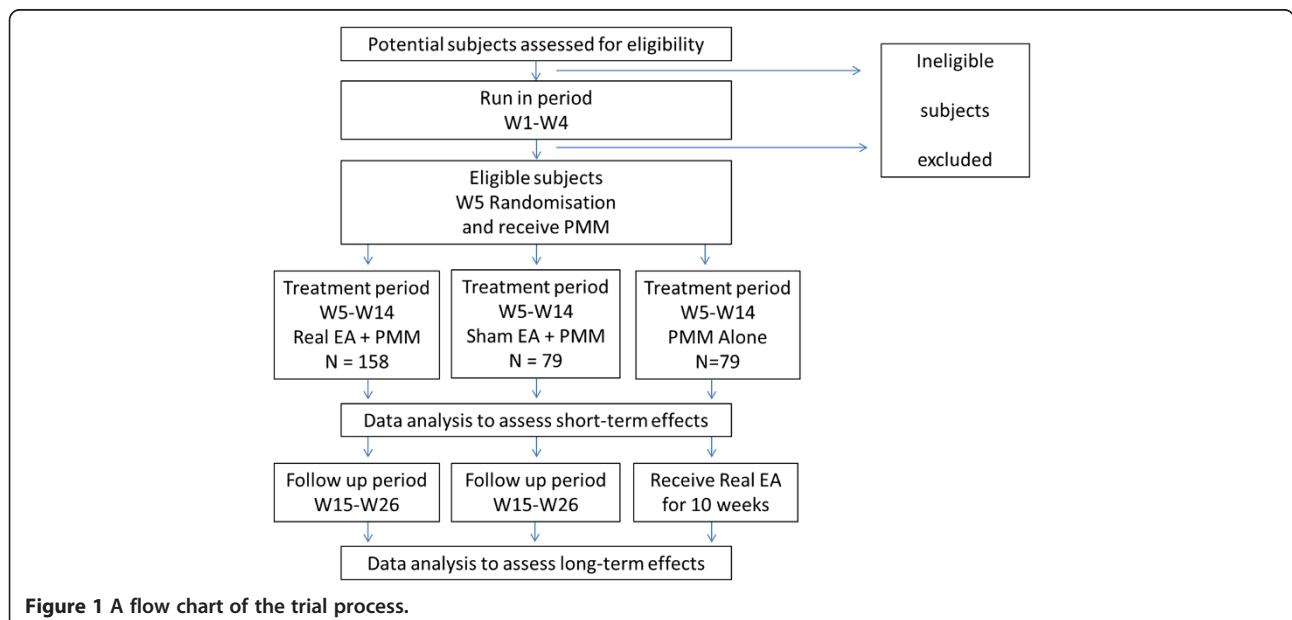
Potential subjects assessed for eligibility

Ineligible subjects excluded

Run in period
W1-W4

Eligible subjects
W5 Randomisation
and receive PMM

Treatment period
W5-W14
Real EA + PMM
N = 158

Treatment period
W5-W14
Sham EA + PMM
N = 79

Treatment period
W5-W14
PMM Alone
N=79

Data analysis to assess short-term effects

Follow up period
W15-W26

Follow up period
W15-W26

Receive Real EA
for 10 weeks

Data analysis to assess long-term effects

**Figure 1 A flow chart of the trial process.**